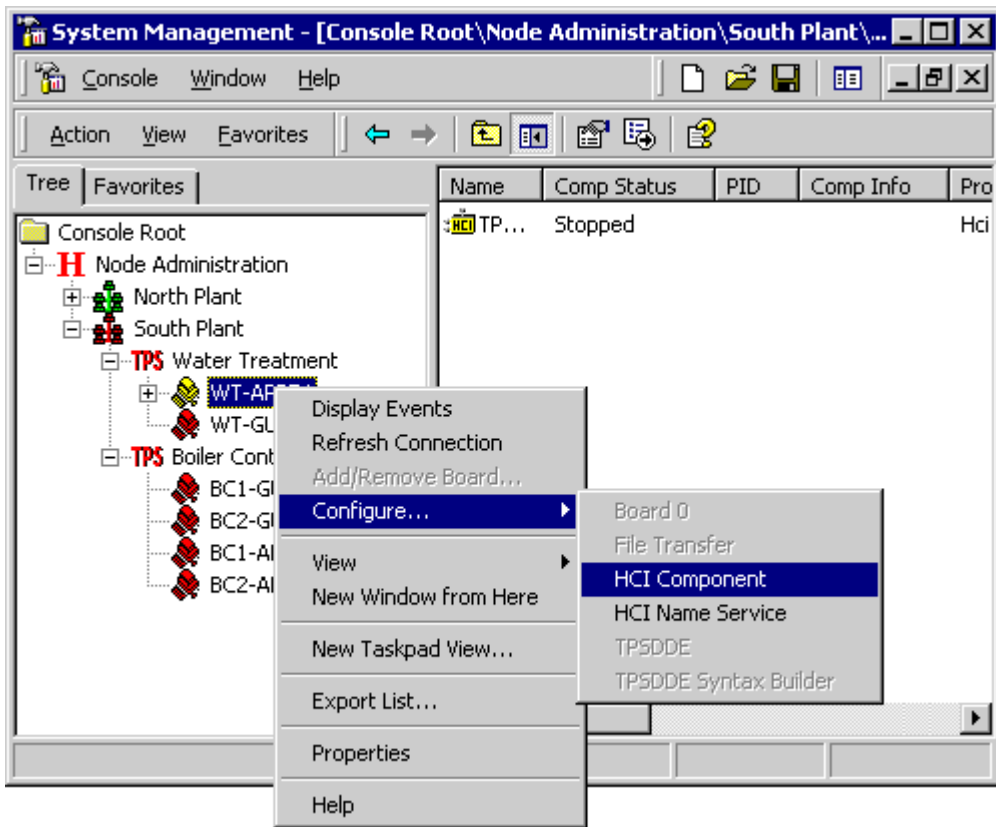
System Management - [Console Root\Node Administration\South Plant\...

Console Window Help

Action View Favorites

Tree Favorites

Console Root
Node Administration
North Plant
South Plant
TPS Water Treatment
WT-AP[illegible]
WT-GU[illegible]
TPS Boiler Cont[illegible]
BC1-GU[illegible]
BC2-GU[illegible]
BC1-AP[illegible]
BC2-AP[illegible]

| Name | Comp Status | PID | Comp Info | Pro |
|---|---|---|---|---|
| HCI TP... | Stopped | | | Hci |

Display Events
Refresh Connection
Add/Remove Board...
Configure...
View
New Window from Here
New Taskpad View...
Export List...
Properties
Help

Board 0
File Transfer
HCI Component
HCI Name Service
TPSDDE
TPSDDE Syntax Builder